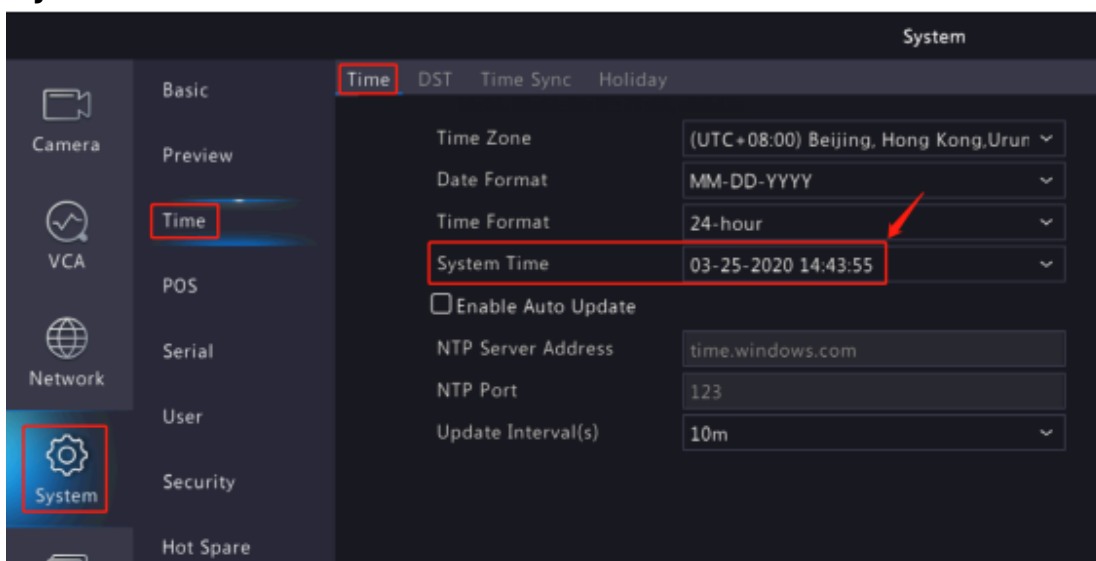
System

Camera

VCA

Network

System

Basic

Preview

Time

POS

Serial

User

Security

Hot Spare

Time DST Time Sync Holiday

| | |
|---|---|
| Time Zone | (UTC+08:00) Beijing, Hong Kong,Urun |
| Date Format | MM-DD-YYYY |
| Time Format | 24-hour |
| System Time | 03-25-2020 14:43:55 |

Enable Auto Update

| | |
|---|---|
| NTP Server Address | time.windows.com |
| NTP Port | 123 |
| Update Interval(s) | 10m |